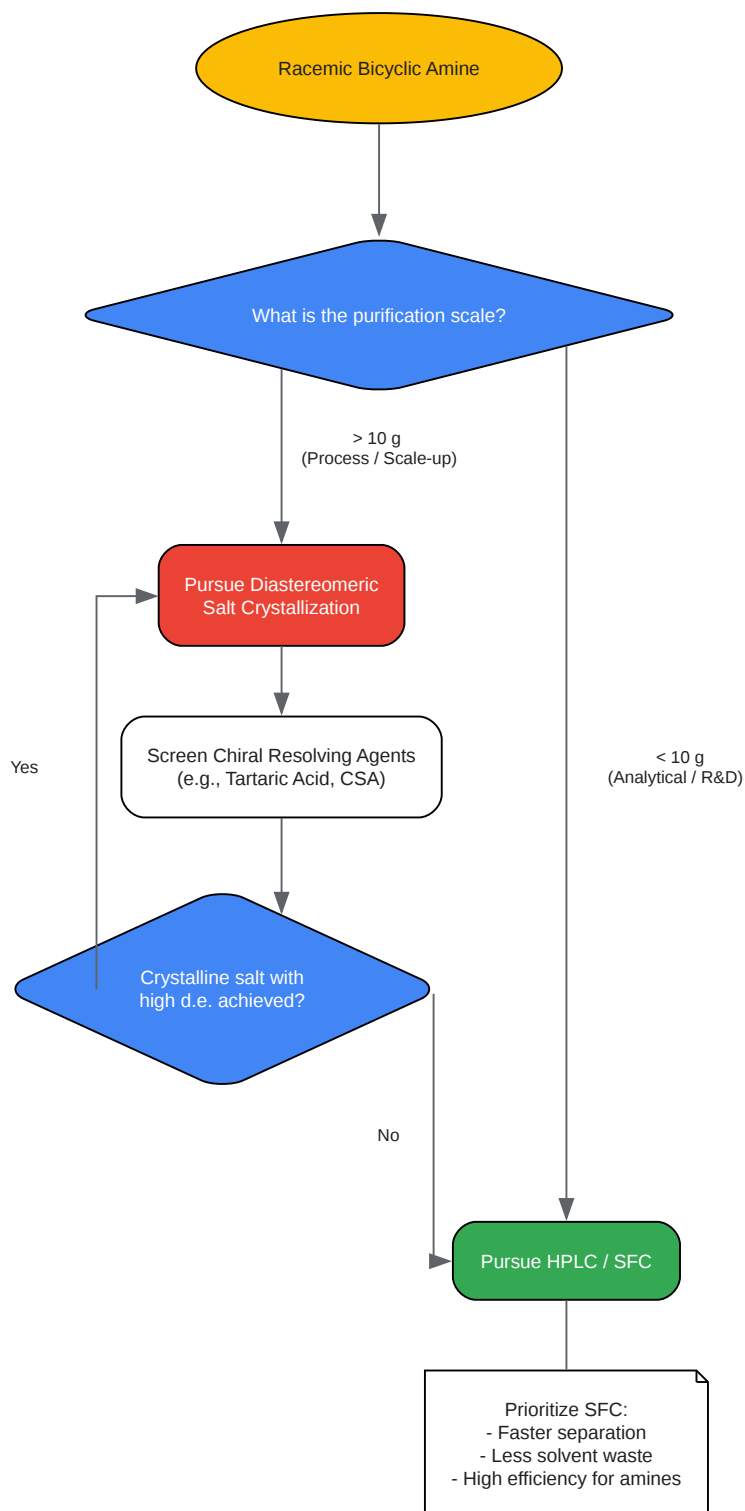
Racemic Bicyclic Amine

What is the purification scale?

> 10 g
(Process / Scale-up)

Pursue Diastereomeric Salt Crystallization

Screen Chiral Resolving Agents
(e.g., Tartaric Acid, CSA)

Yes

< 10 g
(Analytical / R&D)

Crystalline salt with high d.e. achieved?

No

Pursue HPLC / SFC

Prioritize SFC:
- Faster separation
- Less solvent waste
- High efficiency for amines